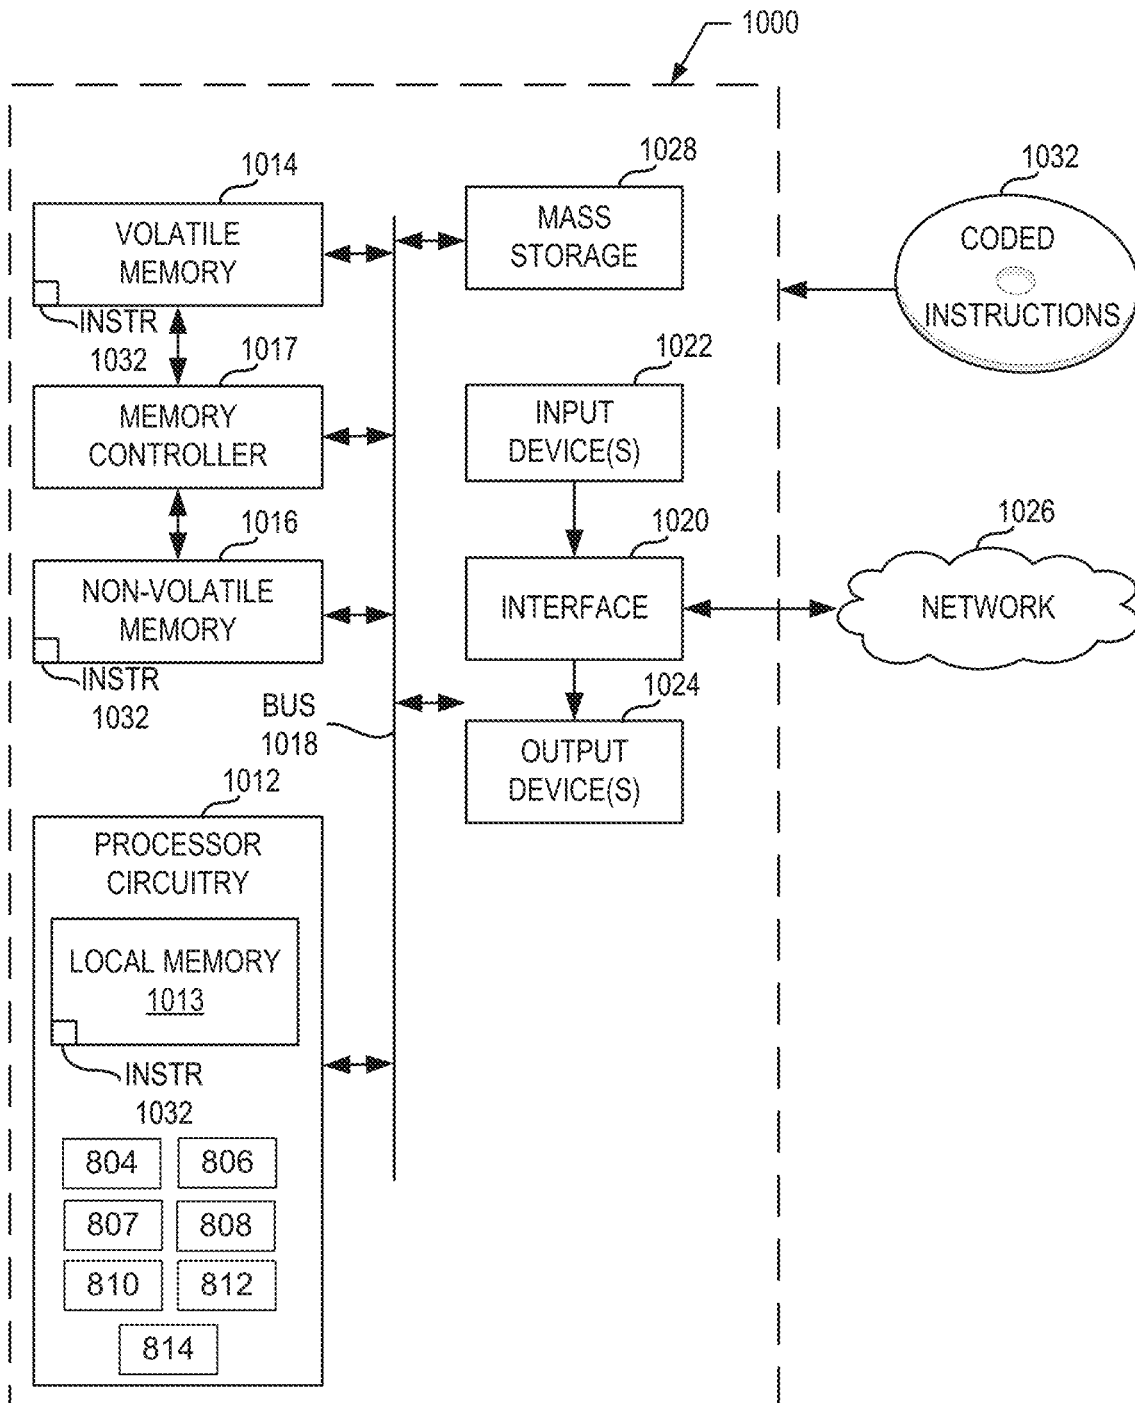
1000

1014

VOLATILE MEMORY

INSTR 1032

1017

MEMORY CONTROLLER

1016

NON-VOLATILE MEMORY

INSTR 1032

BUS 1018

1012

PROCESSOR CIRCUITRY

LOCAL MEMORY 1013

INSTR 1032

804 806

807 808

810 812

814

1028

MASS STORAGE

1022

INPUT DEVICE(S)

1020

INTERFACE

1024

OUTPUT DEVICE(S)

1032

CODED INSTRUCTIONS

1026

NETWORK